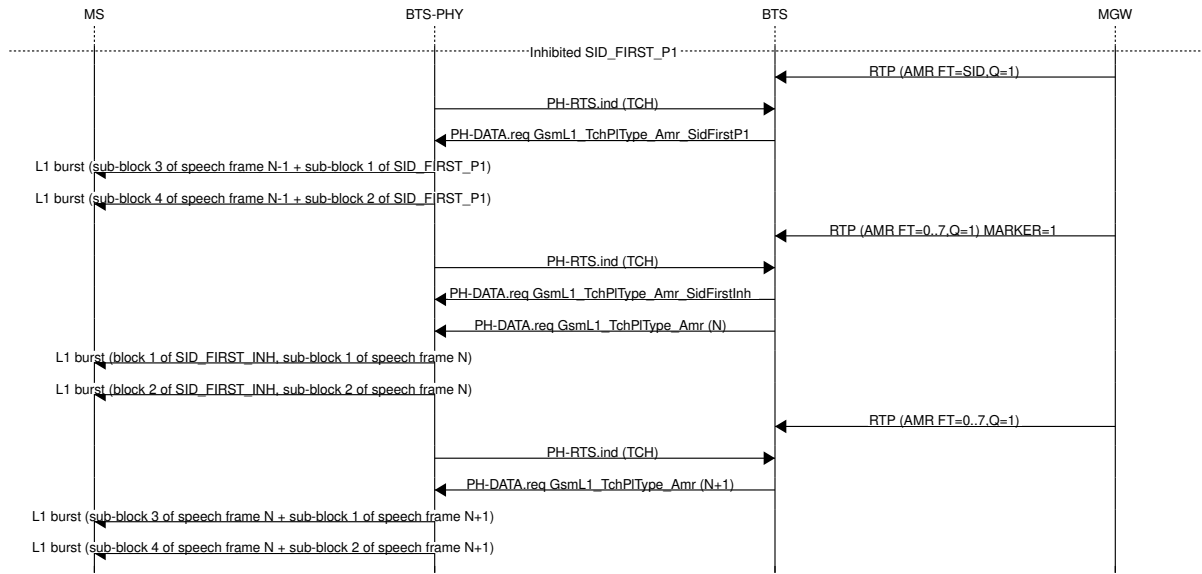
MS

BTS-PHY

BTS

MGW

Inhibited SID_FIRST_P1

RTP (AMR FT=SID,Q=1)

PH-RTS.ind (TCH)

PH-DATA.req GsmL1_TchPlType_Amr_SidFirstP1

L1 burst (sub-block 3 of speech frame N-1 + sub-block 1 of SID_FIRST_P1)

L1 burst (sub-block 4 of speech frame N-1 + sub-block 2 of SID_FIRST_P1)

RTP (AMR FT=0..7,Q=1) MARKER=1

PH-RTS.ind (TCH)

PH-DATA.req GsmL1_TchPlType_Amr_SidFirstInh

PH-DATA.req GsmL1_TchPlType_Amr (N)

L1 burst (block 1 of SID_FIRST_INH, sub-block 1 of speech frame N)

L1 burst (block 2 of SID_FIRST_INH, sub-block 2 of speech frame N)

RTP (AMR FT=0..7,Q=1)

PH-RTS.ind (TCH)

PH-DATA.req GsmL1_TchPlType_Amr (N+1)

L1 burst (sub-block 3 of speech frame N + sub-block 1 of speech frame N+1)

L1 burst (sub-block 4 of speech frame N + sub-block 2 of speech frame N+1)